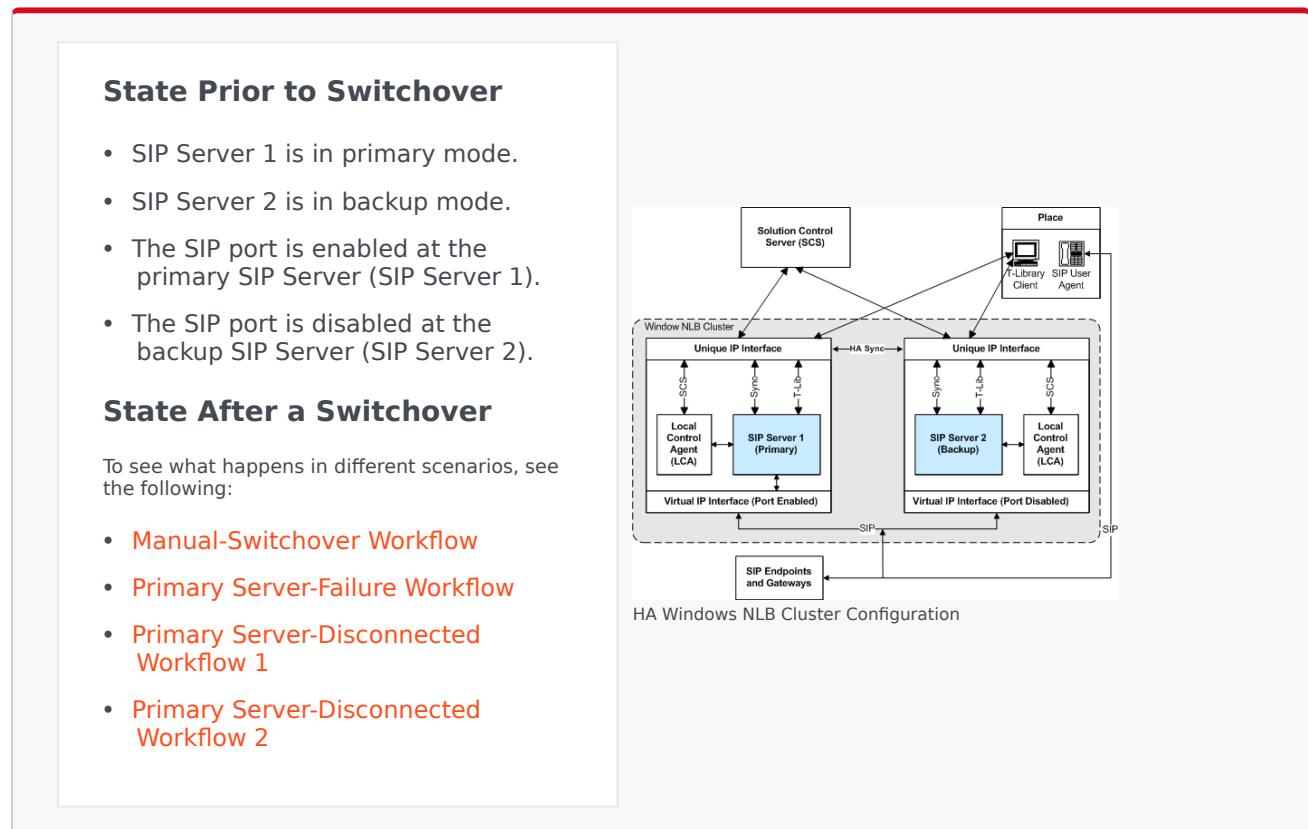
State Prior to Switchover

- SIP Server 1 is in primary mode.
- SIP Server 2 is in backup mode.
- The SIP port is enabled at the primary SIP Server (SIP Server 1).
- The SIP port is disabled at the backup SIP Server (SIP Server 2).

State After a Switchover

To see what happens in different scenarios, see the following:

- Manual-Switchover Workflow
- Primary Server-Failure Workflow
- Primary Server-Disconnected Workflow 1
- Primary Server-Disconnected Workflow 2

Solution Control Server (SCS)

Place

T-Library Client

SIP User Agent

Window NLB Cluster

Unique IP Interface

HA Sync

Unique IP Interface

SCS

Sync

T-Lib

Sync

T-Lib

SCS

Local Control Agent (LCA)

SIP Server 1 (Primary)

SIP Server 2 (Backup)

Local Control Agent (LCA)

Virtual IP Interface (Port Enabled)

Virtual IP Interface (Port Disabled)

SIP

SIP

SIP Endpoints and Gateways

HA Windows NLB Cluster Configuration